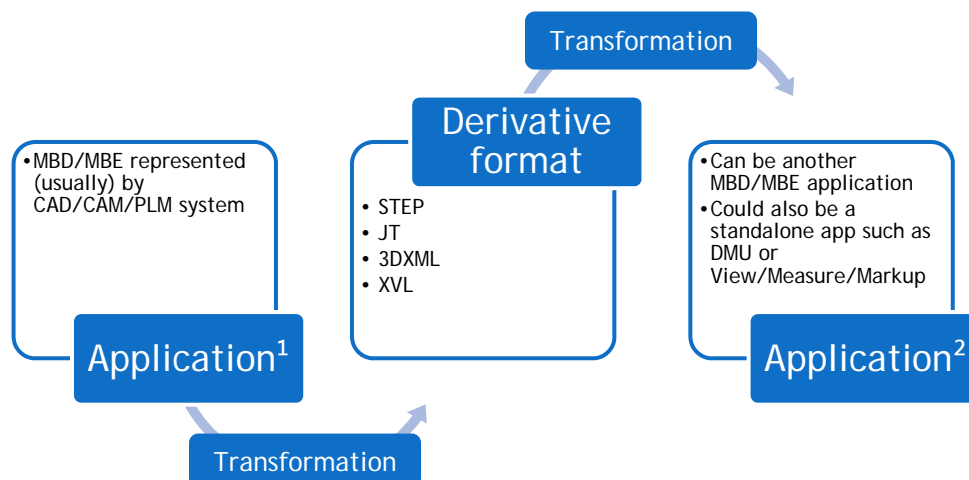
Transformation

Derivative format

• STEP
• JT
• 3DXML
• XVL

• MBD/MBE represented (usually) by CAD/CAM/PLM system

Application$^1$

• Can be another MBD/MBE application
• Could also be a standalone app such as DMU or View/Measure/Markup

Application$^2$

Transformation